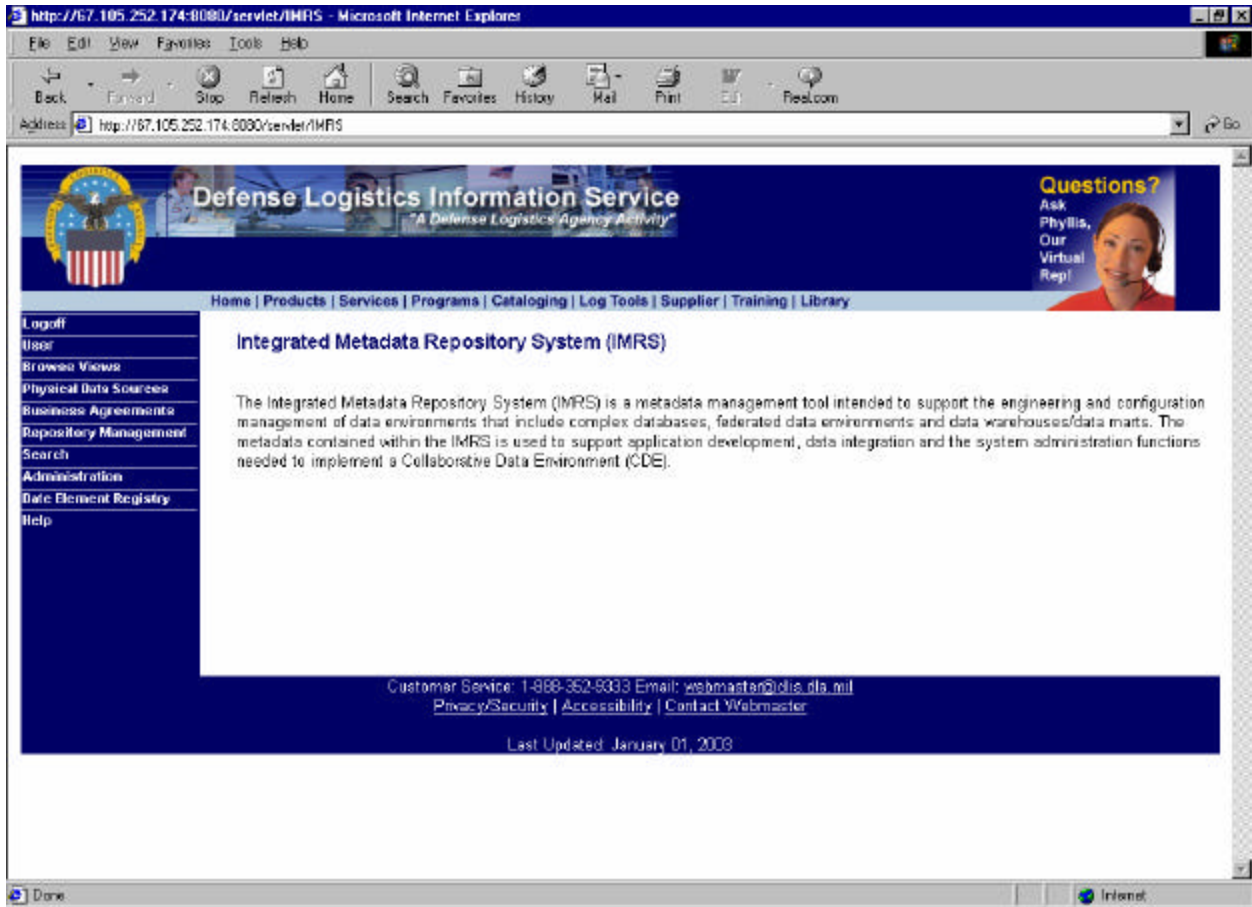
http://67.105.252.174:8080/servlet/IMRS - Microsoft Internet Explorer

File Edit View Favorites Tools Help

Back Forward Stop Refresh Home Search Favorites History Mail Print Edit Real.com

Address http://67.105.252.174:8080/servlet/IMRS

Go

Defense Logistics Information Service
"A Defense Logistics Agency Activity"

Questions? Ask Phyllis, Our Virtual Rep!

Home | Products | Services | Programs | Cataloging | Log Tools | Supplier | Training | Library

Logoff
User
Browse Views
Physical Data Sources
Business Agreements
Repository Management
Search
Administration
Data Element Registry
Help

Integrated Metadata Repository System (IMRS)

The Integrated Metadata Repository System (IMRS) is a metadata management tool intended to support the engineering and configuration management of data environments that include complex databases, federated data environments and data warehouses/data marts. The metadata contained within the IMRS is used to support application development, data integration and the system administration functions needed to implement a Collaborative Data Environment (CDE).

Customer Service: 1-888-352-9333 Email: webmaster@dlis.dla.mil
Privacy/Security | Accessibility | Contact Webmaster

Last Updated: January 01, 2003

Done

Internet